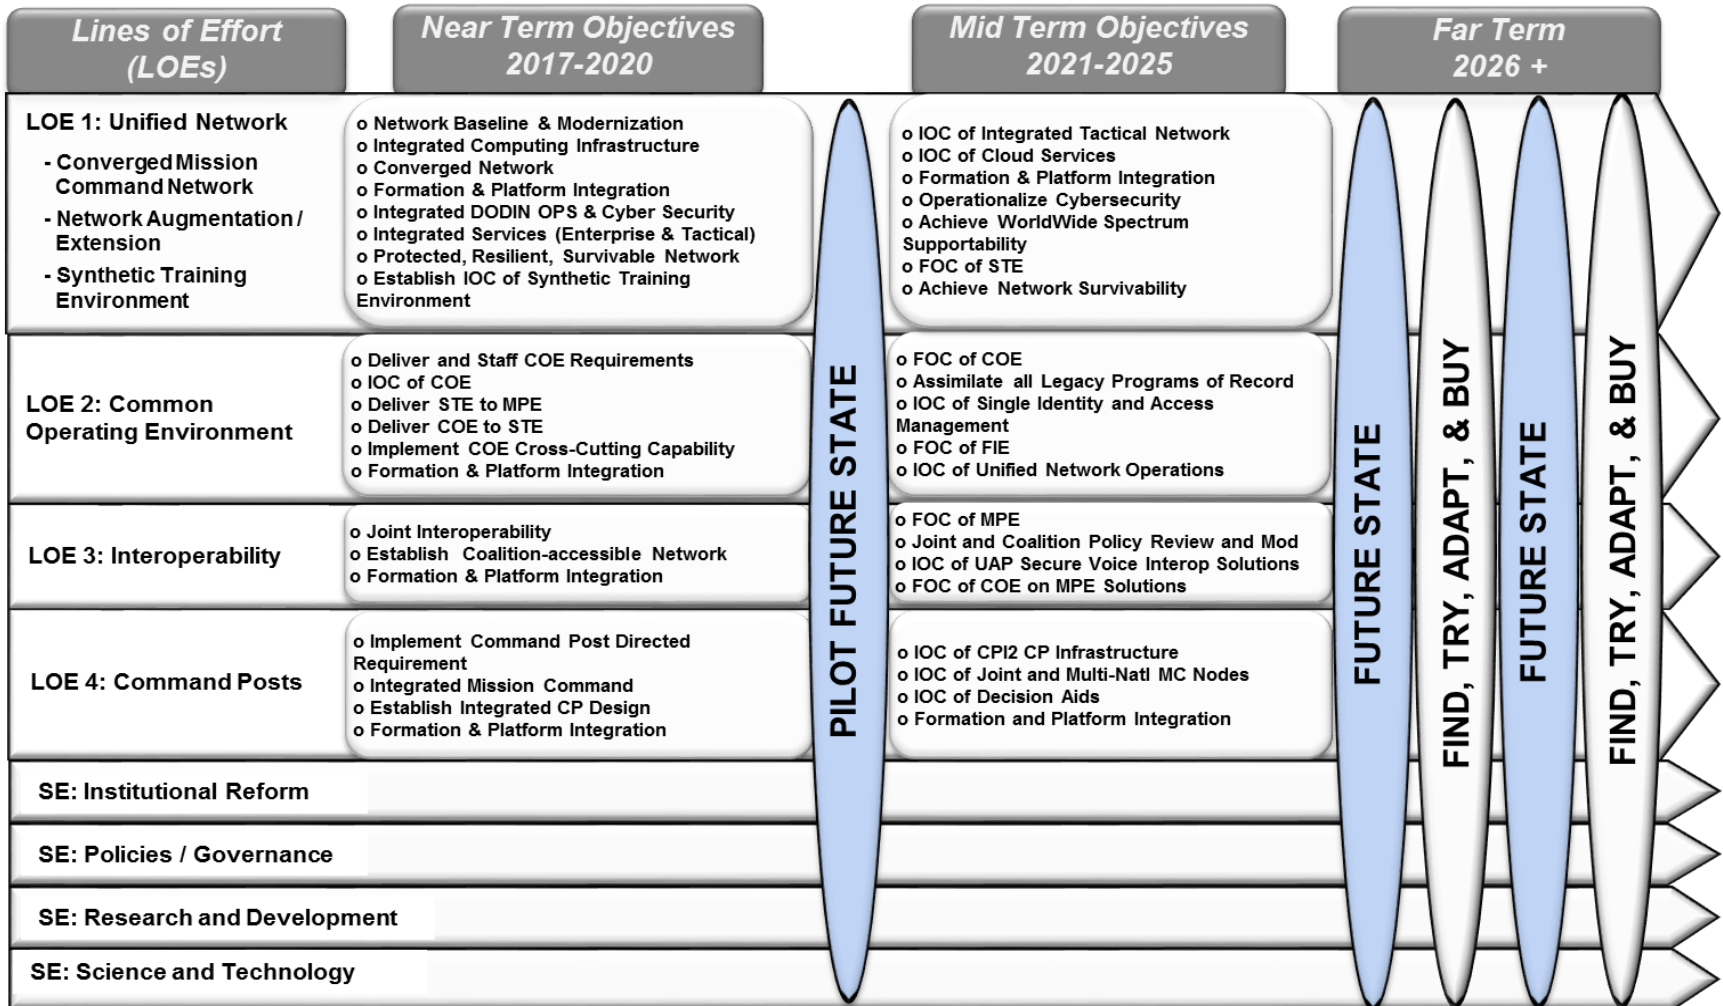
Lines of Effort (LOEs)

Near Term Objectives 2017-2020

Mid Term Objectives 2021-2025

Far Term 2026 +

LOE 1: Unified Network
- Converged Mission Command Network
- Network Augmentation / Extension
- Synthetic Training Environment

o Network Baseline & Modernization
o Integrated Computing Infrastructure
o Converged Network
o Formation & Platform Integration
o Integrated DODIN OPS & Cyber Security
o Integrated Services (Enterprise & Tactical)
o Protected, Resilient, Survivable Network
o Establish IOC of Synthetic Training Environment

o IOC of Integrated Tactical Network
o IOC of Cloud Services
o Formation & Platform Integration
o Operationalize Cybersecurity
o Achieve WorldWide Spectrum Supportability
o FOC of STE
o Achieve Network Survivability

LOE 2: Common Operating Environment

o Deliver and Staff COE Requirements
o IOC of COE
o Deliver STE to MPE
o Deliver COE to STE
o Implement COE Cross-Cutting Capability
o Formation & Platform Integration

o FOC of COE
o Assimilate all Legacy Programs of Record
o IOC of Single Identity and Access Management
o FOC of FIE
o IOC of Unified Network Operations

LOE 3: Interoperability

o Joint Interoperability
o Establish Coalition-accessible Network
o Formation & Platform Integration

o FOC of MPE
o Joint and Coalition Policy Review and Mod
o IOC of UAP Secure Voice Interop Solutions
o FOC of COE on MPE Solutions

LOE 4: Command Posts

o Implement Command Post Directed Requirement
o Integrated Mission Command
o Establish Integrated CP Design
o Formation & Platform Integration

o IOC of CPI2 CP Infrastructure
o IOC of Joint and Multi-Natl MC Nodes
o IOC of Decision Aids
o Formation and Platform Integration

PILOT FUTURE STATE

FUTURE STATE

FIND, TRY, ADAPT, & BUY

FUTURE STATE

FIND, TRY, ADAPT, & BUY

SE: Institutional Reform

SE: Policies / Governance

SE: Research and Development

SE: Science and Technology